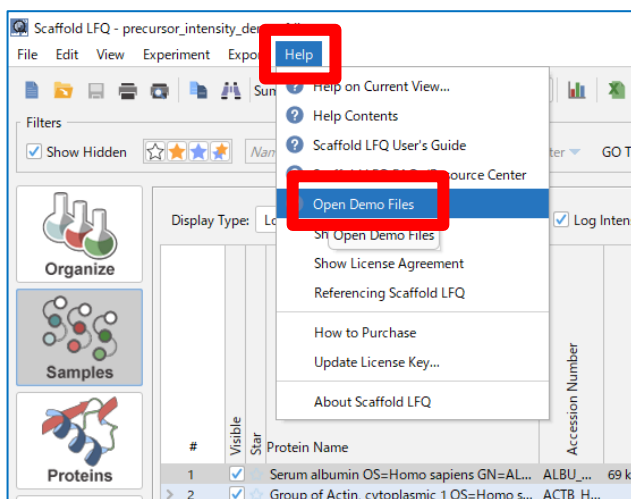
Scaffold LFQ - precursor_intensity_de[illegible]

File Edit View Experiment Expo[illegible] Help

Sum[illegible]

Filters

Show Hidden

Nam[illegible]

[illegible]ter

GO T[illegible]

Help on Current View...

Help Contents

Scaffold LFQ User's Guide

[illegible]source Center

Open Demo Files

Sh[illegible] Open Demo Files

Show License Agreement

Referencing Scaffold LFQ

How to Purchase

Update License Key...

About Scaffold LFQ

Organize

Samples

Proteins

Display Type: Lo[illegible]

Log Inten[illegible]

#

Visible

Star

Protein Name

Accession Number

1 Serum albumin OS=Homo sapiens GN=AL... ALBU_... 69 k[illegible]

2 Group of Actin, cytoplasmic 1 OS=Homo s... ACTB_H...